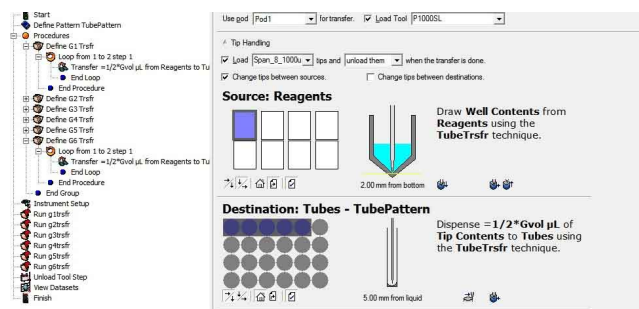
Start
Define Pattern TubePattern
Procedures
Define G1 Trsfr
Loop from 1 to 2 step 1
Transfer =1/2*Gvol µL from Reagents to Tu
End Loop
End Procedure
Define G2 Trsfr
Define G3 Trsfr
Define G4 Trsfr
Define G5 Trsfr
Define G6 Trsfr
Loop from 1 to 2 step 1
Transfer =1/2*Gvol µL from Reagents to Tu
End Loop
End Procedure
End Group
Instrument Setup
Run g1trsfr
Run g2trsfr
Run g3trsfr
Run g4trsfr
Run g5trsfr
Run g6trsfr
Unload Tool Step
View Datasets
Finish

Use pod Pod1 for transfer. Load Tool P1000SL

Tip Handling

Load Span_8_1000u tips and unload them when the transfer is done.

Change tips between sources. Change tips between destinations.

Source: Reagents

Draw Well Contents from Reagents using the TubeTrsfr technique.

2.00 mm from bottom

Destination: Tubes - TubePattern

Dispense =1/2*Gvol µL of Tip Contents to Tubes using the TubeTrsfr technique.

5.00 mm from liquid